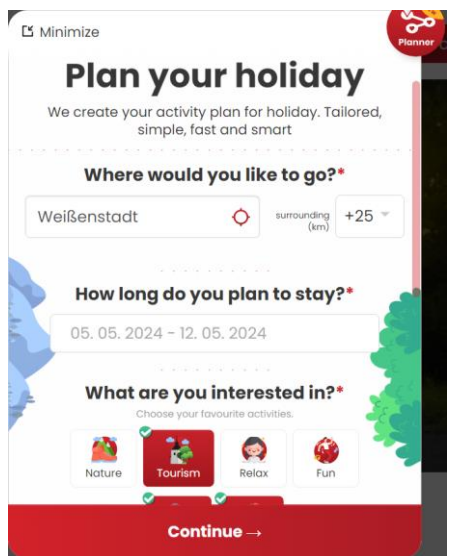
Minimize

Planner

Plan your holiday

We create your activity plan for holiday. Tailored, simple, fast and smart

Where would you like to go?*

Weißenstadt

surrounding (km)

+25

How long do you plan to stay?*

05. 05. 2024 - 12. 05. 2024

What are you interested in?*

Choose your favourite activities.

Nature

Tourism

Relax

Fun

Continue →